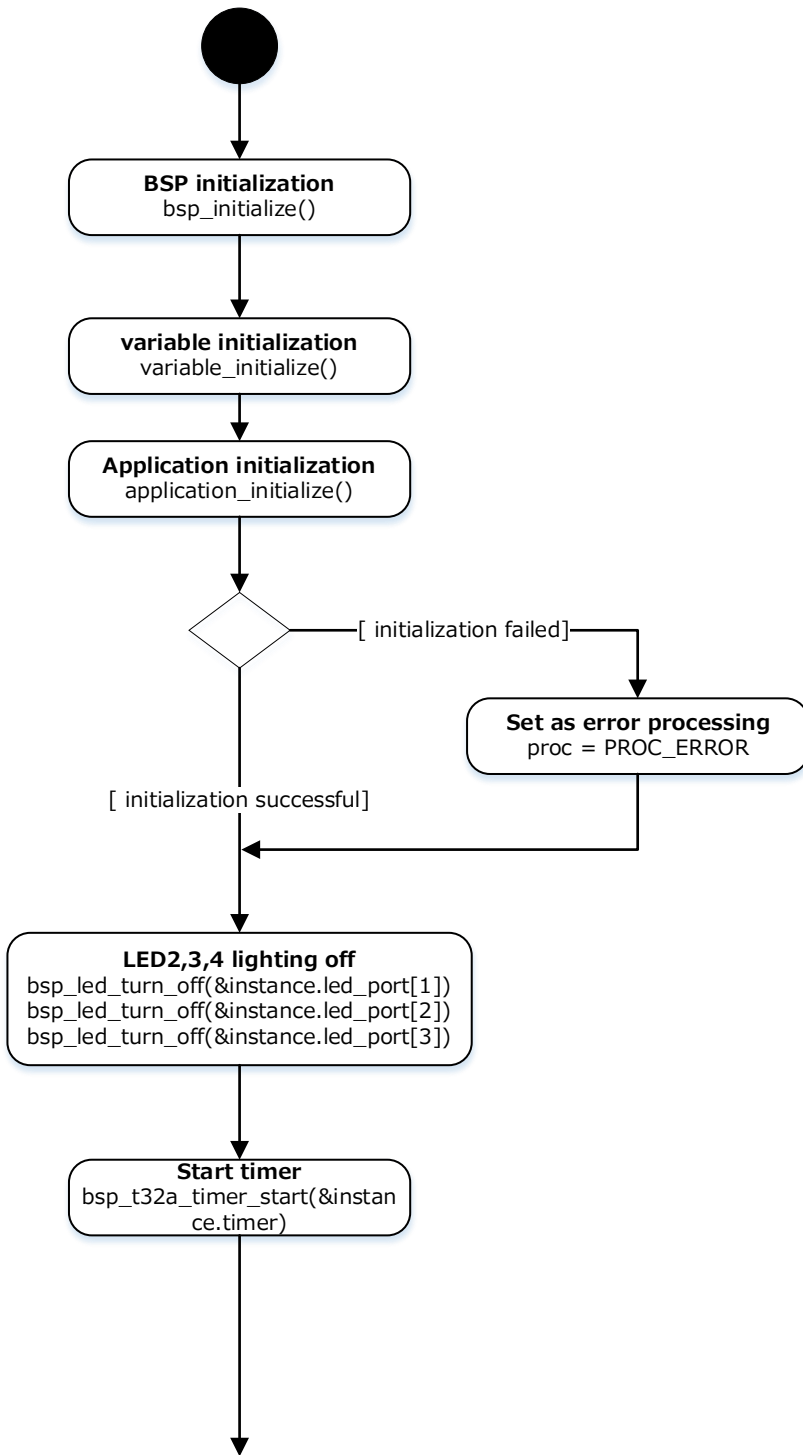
BSP initialization
bsp_initialize()

variable initialization
variable_initialize()

Application initialization
application_initialize()

[ initialization failed]

Set as error processing
proc = PROC_ERROR

[ initialization successful]

LED2,3,4 lighting off
bsp_led_turn_off(&instance.led_port[1])
bsp_led_turn_off(&instance.led_port[2])
bsp_led_turn_off(&instance.led_port[3])

Start timer
bsp_t32a_timer_start(&instance.timer)